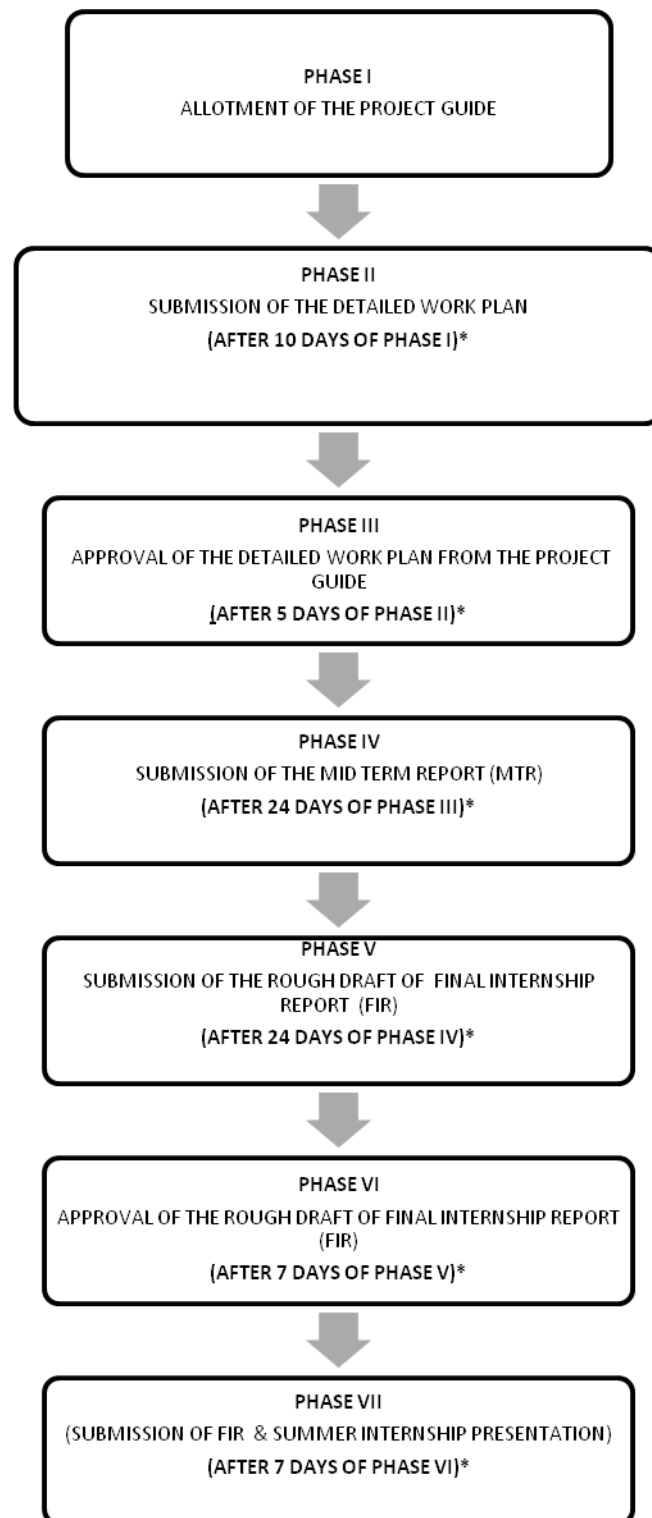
PHASE I
ALLOTMENT OF THE PROJECT GUIDE

PHASE II
SUBMISSION OF THE DETAILED WORK PLAN
(AFTER 10 DAYS OF PHASE I)*

PHASE III
APPROVAL OF THE DETAILED WORK PLAN FROM THE PROJECT GUIDE
(AFTER 5 DAYS OF PHASE II)*

PHASE IV
SUBMISSION OF THE MID TERM REPORT (MTR)
(AFTER 24 DAYS OF PHASE III)*

PHASE V
SUBMISSION OF THE ROUGH DRAFT OF FINAL INTERNSHIP REPORT (FIR)
(AFTER 24 DAYS OF PHASE IV)*

PHASE VI
APPROVAL OF THE ROUGH DRAFT OF FINAL INTERNSHIP REPORT (FIR)
(AFTER 7 DAYS OF PHASE V)*

PHASE VII
(SUBMISSION OF FIR & SUMMER INTERNSHIP PRESENTATION)
(AFTER 7 DAYS OF PHASE VI)*